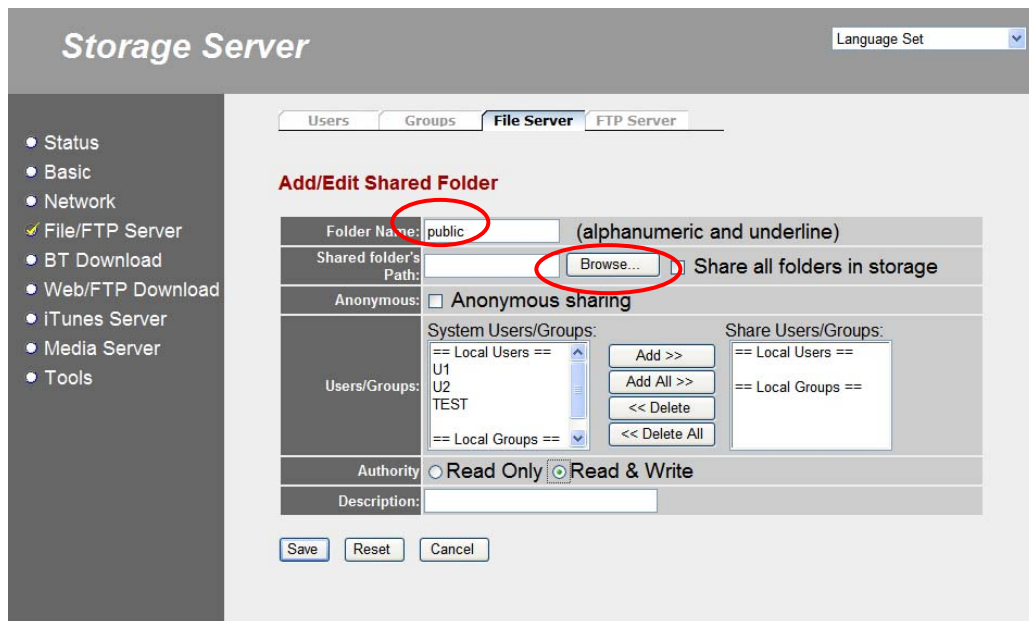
Storage Server

Language Set

Status
Basic
Network
File/FTP Server
BT Download
Web/FTP Download
iTunes Server
Media Server
Tools

Users | Groups | File Server | FTP Server

Add/Edit Shared Folder

| | |
|---|---|
| Folder Name: | public (alphanumeric and underline) |
| Shared folder's Path: | Browse... Share all folders in storage |
| Anonymous: | Anonymous sharing |
| Users/Groups: | System Users/Groups: == Local Users == U1 U2 TEST == Local Groups == Add >> Add All >> << Delete << Delete All Share Users/Groups: == Local Users == == Local Groups == |
| Authority | Read Only Read & Write |
| Description: | |

Save Reset Cancel